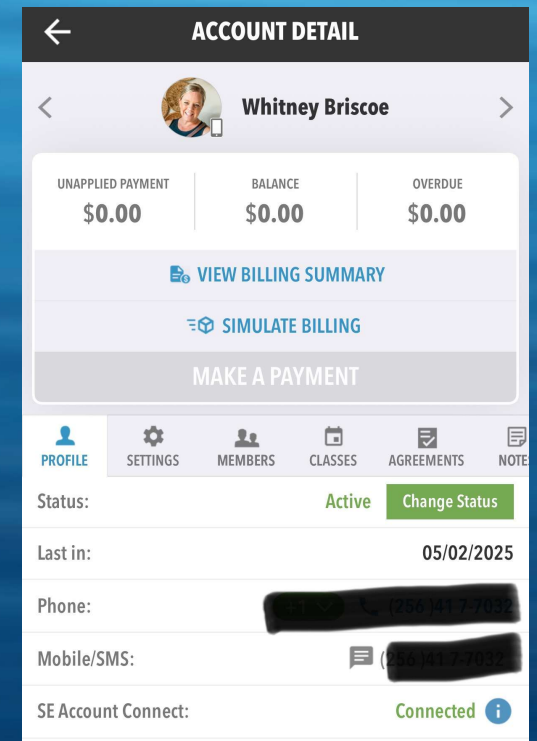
ACCOUNT DETAIL

Whitney Briscoe

UNAPPLIED PAYMENT
$0.00

BALANCE
$0.00

OVERDUE
$0.00

VIEW BILLING SUMMARY

SIMULATE BILLING

MAKE A PAYMENT

PROFILE | SETTINGS | MEMBERS | CLASSES | AGREEMENTS | NOTE

Status: Active Change Status

Last in: 05/02/2025

Phone: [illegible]

Mobile/SMS: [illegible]

SE Account Connect: Connected